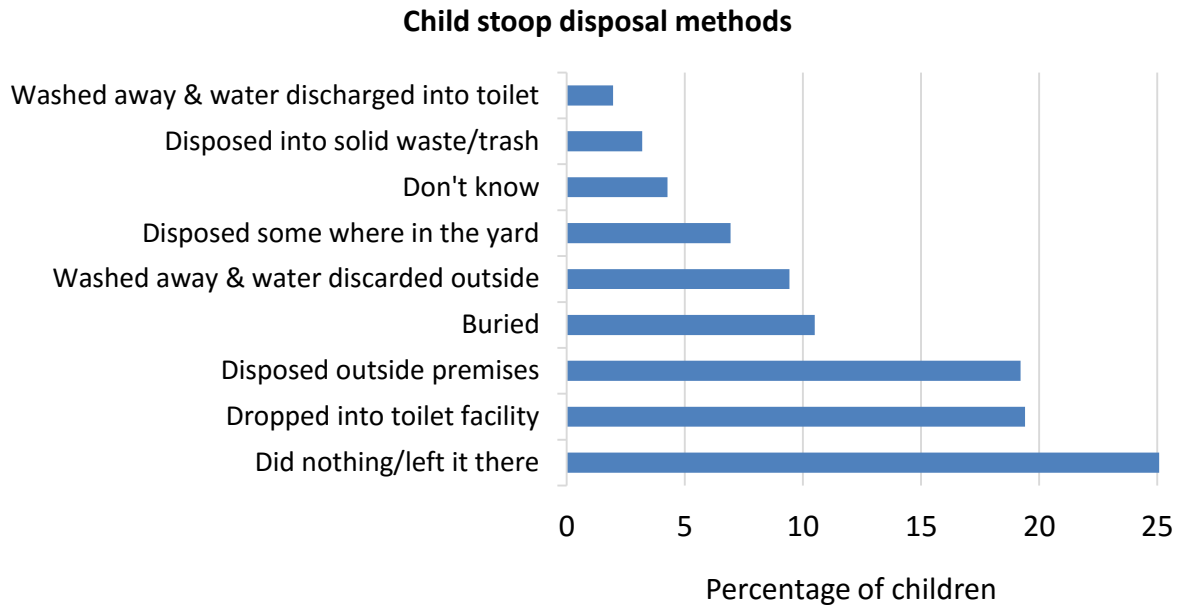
Child stoop disposal methods

Washed away & water discharged into toilet
Disposed into solid waste/trash
Don't know
Disposed some where in the yard
Washed away & water discarded outside
Buried
Disposed outside premises
Dropped into toilet facility
Did nothing/left it there

0 5 10 15 20 25

Percentage of children